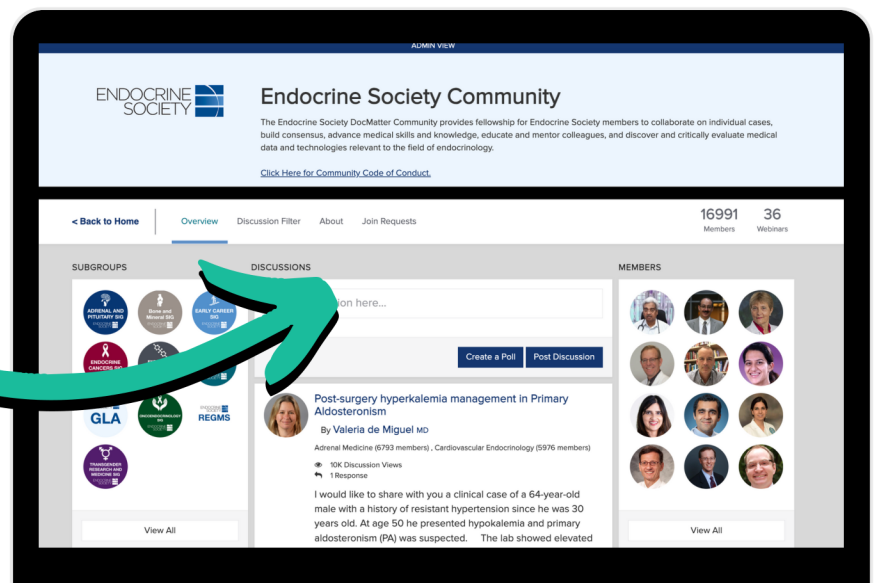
ADMIN VIEW

ENDOCRINE SOCIETY

Endocrine Society Community

The Endocrine Society DocMatter Community provides fellowship for Endocrine Society members to collaborate on individual cases, build consensus, advance medical skills and knowledge, educate and mentor colleagues, and discover and critically evaluate medical data and technologies relevant to the field of endocrinology.

Click Here for Community Code of Conduct.

< Back to Home | Overview | Discussion Filter | About | Join Requests

16991 Members | 36 Webinars

SUBGROUPS

ADRENAL AND PITUITARY SIG

Bone and Mineral SIG

EARLY CAREER SIG

ENDOCRINE CANCERS SIG

GLA

REGMS

TRANSGENDER RESEARCH AND MEDICINE SIG

View All

DISCUSSIONS

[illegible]ion here...

Create a Poll | Post Discussion

Post-surgery hyperkalemia management in Primary Aldosteronism

By Valeria de Miguel MD

Adrenal Medicine (6793 members) , Cardiovascular Endocrinology (5976 members)

10K Discussion Views

1 Response

I would like to share with you a clinical case of a 64-year-old male with a history of resistant hypertension since he was 30 years old. At age 50 he presented hypokalemia and primary aldosteronism (PA) was suspected. The lab showed elevated

MEMBERS

View All